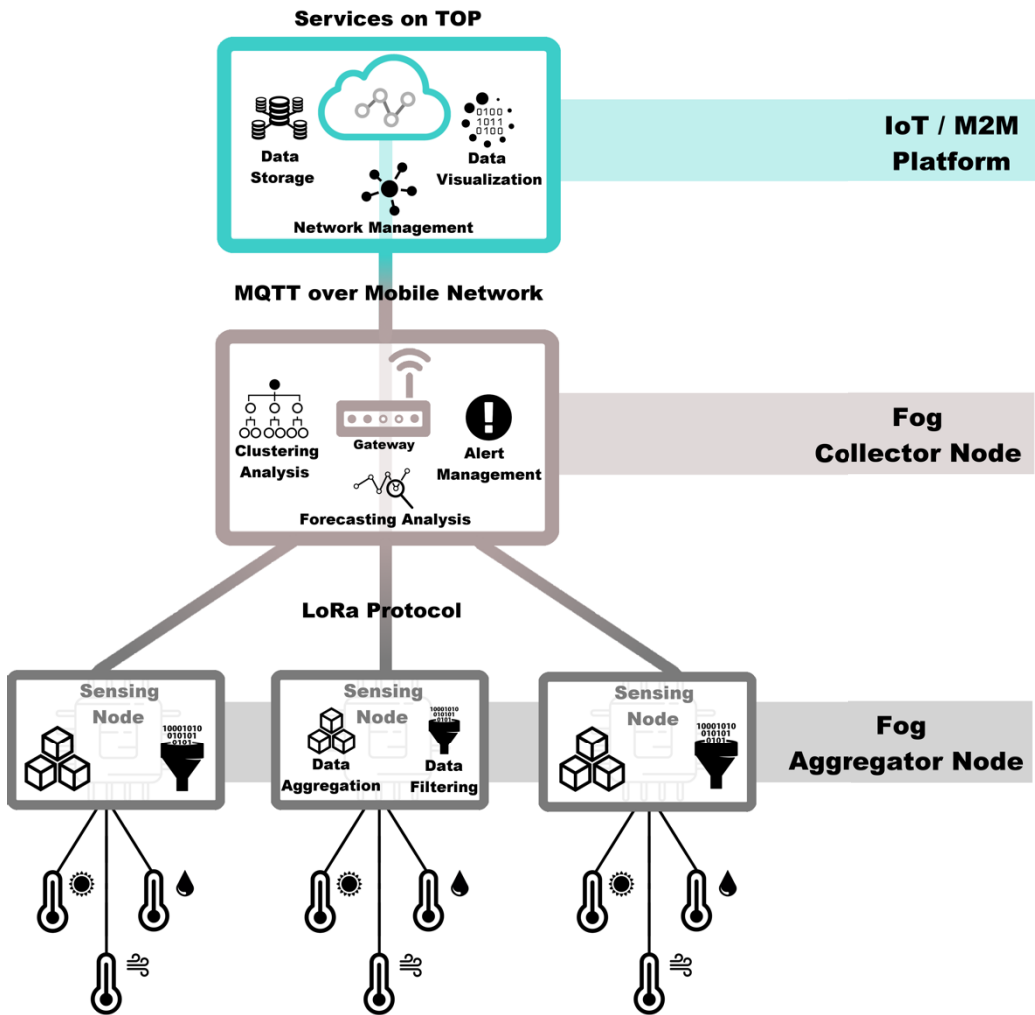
Services on TOP

Data Storage

0100
1011
0100

Data Visualization

Network Management

IoT / M2M Platform

MQTT over Mobile Network

Clustering Analysis

Gateway

Alert Management

Forecasting Analysis

Fog Collector Node

LoRa Protocol

Sensing Node

10001010
010101
0101

Sensing Node

10001010
010101
0101

Data Aggregation

Data Filtering

Sensing Node

10001010
010101
0101

Fog Aggregator Node